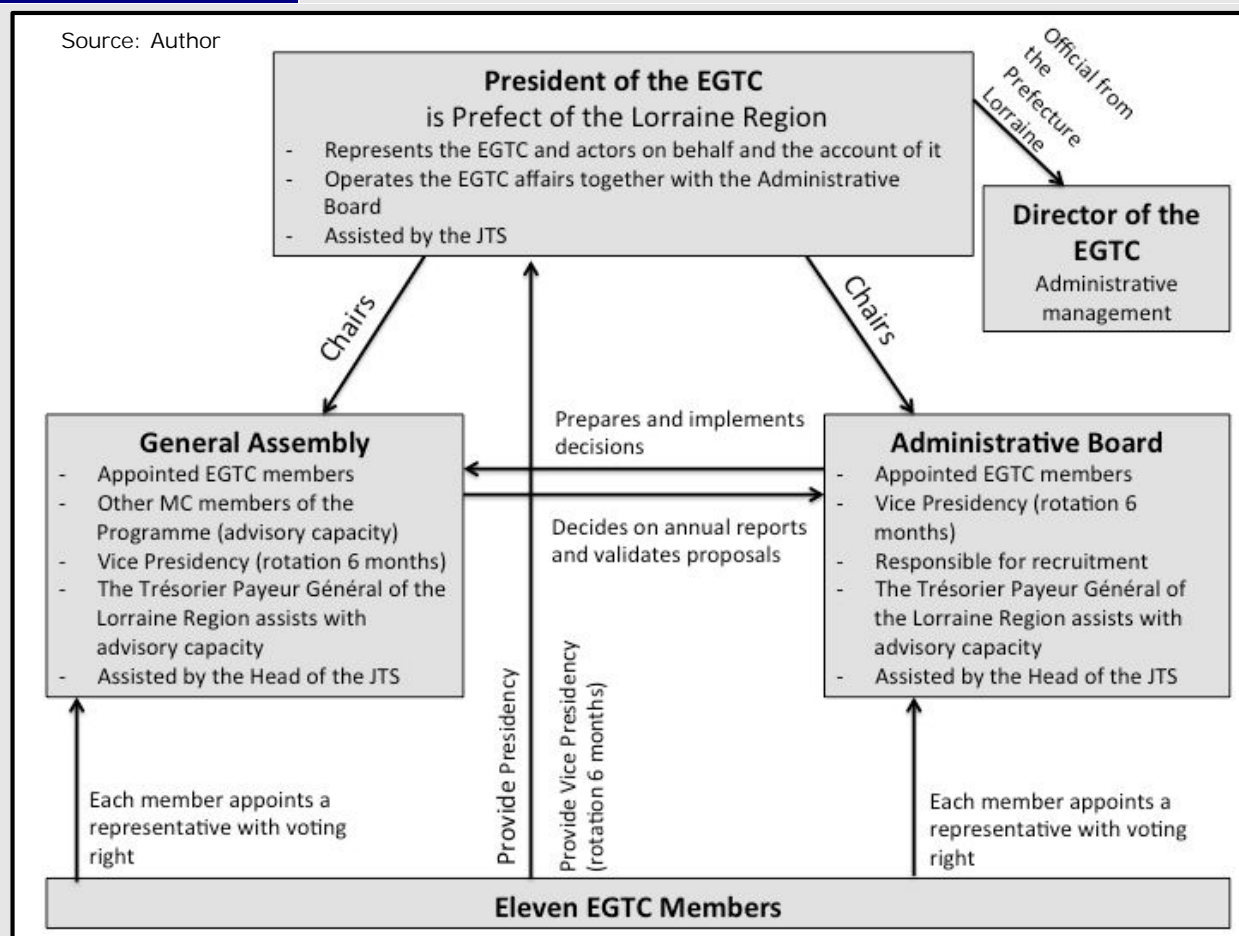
Source: Author

**President of the EGTC**
is Prefect of the Lorraine Region
- Represents the EGTC and actors on behalf and the account of it
- Operates the EGTC affairs together with the Administrative Board
- Assisted by the JTS

Official from the Prefecture Lorraine

**Director of the EGTC**
Administrative management

Chairs

Chairs

**General Assembly**
- Appointed EGTC members
- Other MC members of the Programme (advisory capacity)
- Vice Presidency (rotation 6 months)
- The Trésorier Payeur Général of the Lorraine Region assists with advisory capacity
- Assisted by the Head of the JTS

Prepares and implements decisions

Decides on annual reports and validates proposals

**Administrative Board**
- Appointed EGTC members
- Vice Presidency (rotation 6 months)
- Responsible for recruitment
- The Trésorier Payeur Général of the Lorraine Region assists with advisory capacity
- Assisted by the Head of the JTS

Each member appoints a representative with voting right

Provide Presidency

Provide Vice Presidency (rotation 6 months)

Each member appoints a representative with voting right

**Eleven EGTC Members**